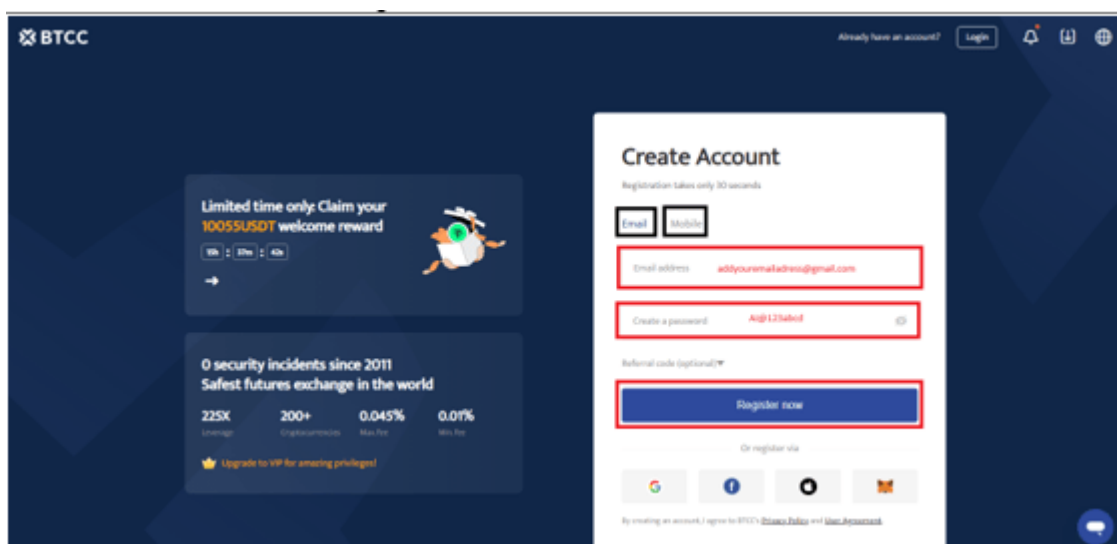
BTCC

Already have an account? Login

Limited time only: Claim your 10055USDT welcome reward

19h : 37m : 42s

→

0 security incidents since 2011
Safest futures exchange in the world

225X Leverage

200+ Cryptocurrencies

0.045% Max fee

0.01% Min fee

Upgrade to VIP for amazing privileges!

Create Account

Registration takes only 30 seconds

Email Mobile

Email address addyouremailadress@gmail.com

Create a password Ai@123abcd

Referral code (optional)▼

Register now

Or register via

By creating an account, I agree to BTCC's Privacy Policy and User Agreement.